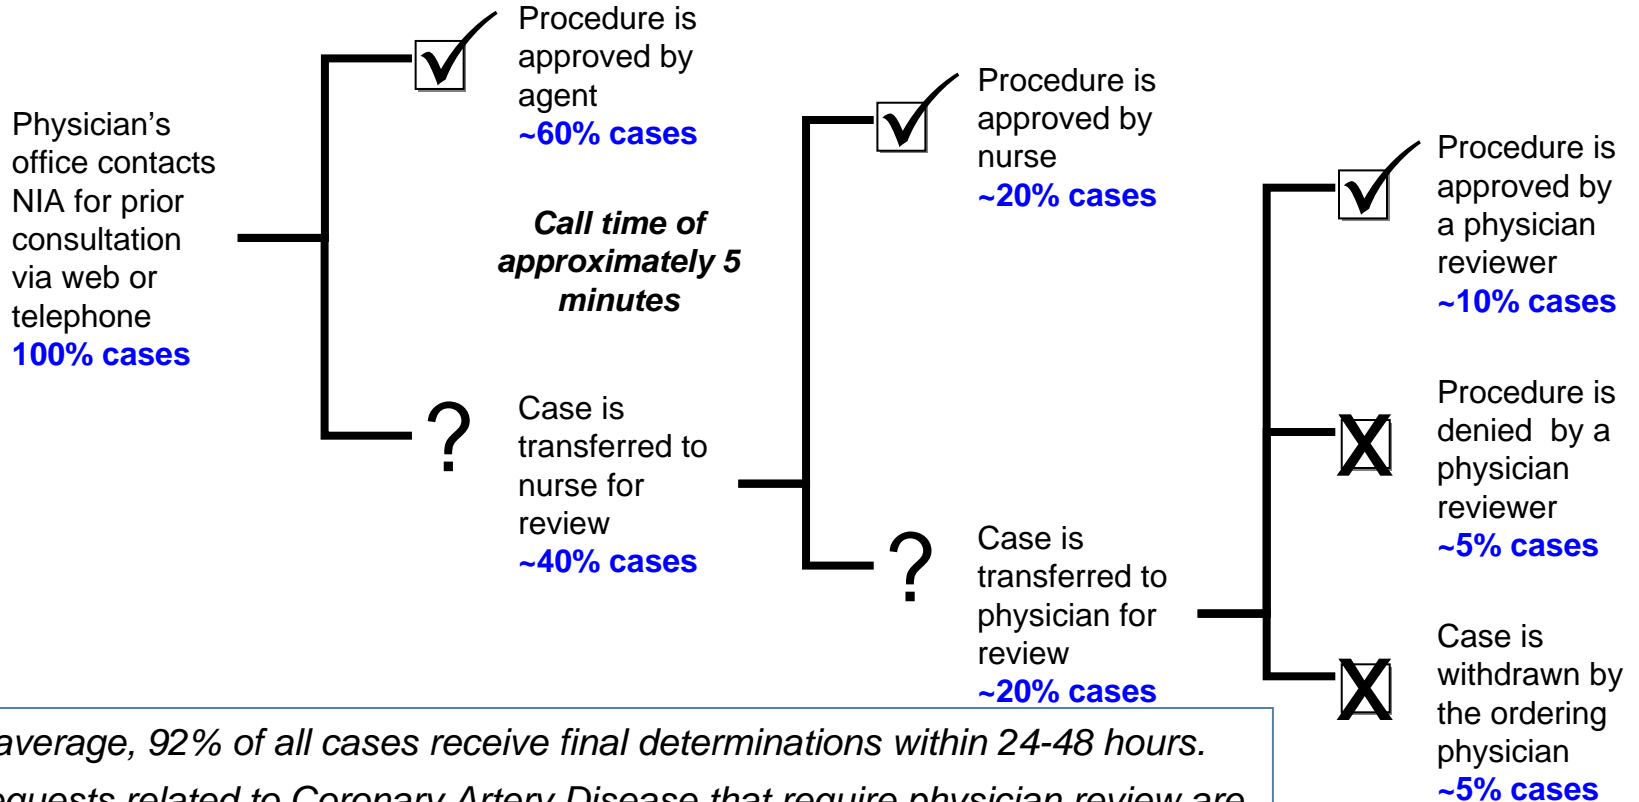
Physician's office contacts NIA for prior consultation via web or telephone
100% cases

Procedure is approved by agent
~60% cases

Call time of approximately 5 minutes

?

Case is transferred to nurse for review
~40% cases

Procedure is approved by nurse
~20% cases

?

Case is transferred to physician for review
~20% cases

Procedure is approved by a physician reviewer
~10% cases

X

Procedure is denied by a physician reviewer
~5% cases

X

Case is withdrawn by the ordering physician
~5% cases

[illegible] average, 92% of all cases receive final determinations within 24-48 hours.
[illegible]equests related to Coronary Artery Disease that require physician review are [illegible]